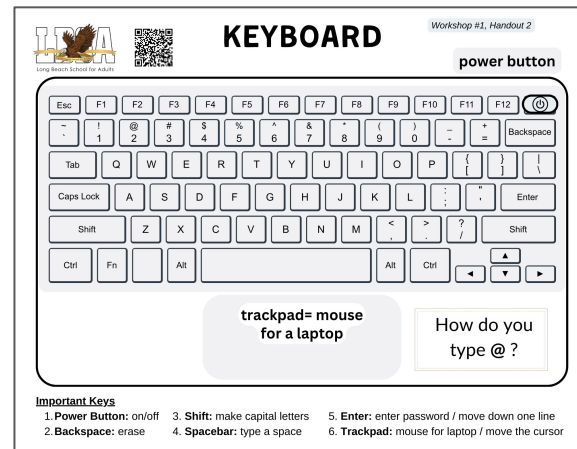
LBSA
Long Beach School for Adults

KEYBOARD

Workshop #1, Handout 2

power button

Esc F1 F2 F3 F4 F5 F6 F7 F8 F9 F10 F11 F12

~ ` ! 1 @ 2 # 3 $ 4 % 5 ^ 6 & 7 * 8 ( 9 ) 0 _ - + = Backspace

Tab Q W E R T Y U I O P { [ } ] | \

Caps Lock A S D F G H J K L : ; " ' Enter

Shift Z X C V B N M < , > . ? / Shift

Ctrl Fn Alt Alt Ctrl ▲ ◄ ▼ ►

trackpad= mouse for a laptop

How do you type @ ?

Important Keys
1. Power Button: on/off
2. Backspace: erase
3. Shift: make capital letters
4. Spacebar: type a space
5. Enter: enter password / move down one line
6. Trackpad: mouse for laptop / move the cursor